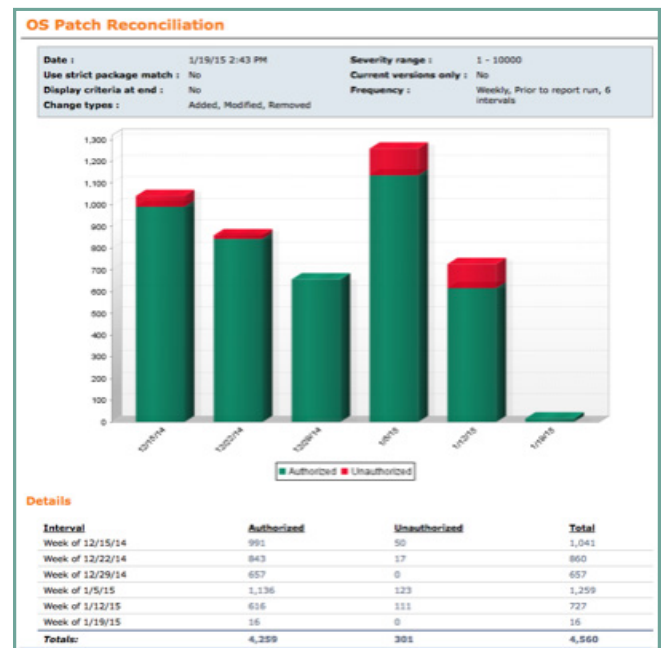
OS Patch Reconciliation

| | | | |
|---|---|---|---|
| Date : | 1/19/15 2:43 PM | Severity range : | 1 - 10000 |
| Use strict package match : | No | Current versions only : | No |
| Display criteria at end : | No | Frequency : | Weekly, Prior to report run, 6 intervals |
| Change types : | Added, Modified, Removed | | |

1,300
1,200
1,100
1,000
900
800
700
600
500
400
300
200
100
0

12/15/14
12/22/14
12/29/14
1/5/15
1/12/15
1/19/15

Authorized Unauthorized

Details

| Interval | Authorized | Unauthorized | Total |
|---|---|---|---|
| Week of 12/15/14 | 991 | 50 | 1,041 |
| Week of 12/22/14 | 843 | 17 | 860 |
| Week of 12/29/14 | 657 | 0 | 657 |
| Week of 1/5/15 | 1,136 | 123 | 1,259 |
| Week of 1/12/15 | 616 | 111 | 727 |
| Week of 1/19/15 | 16 | 0 | 16 |
| Totals: | 4,259 | 301 | 4,560 |